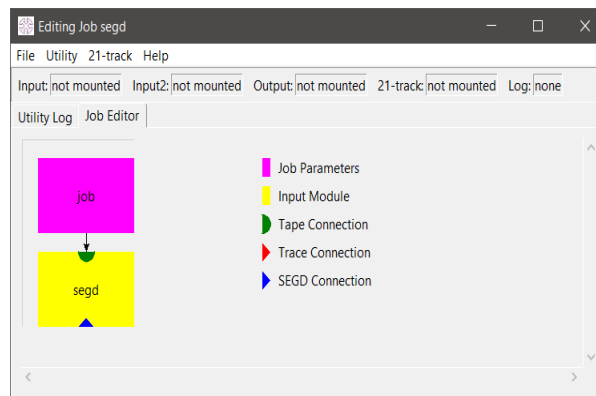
Editing Job segd

File Utility 21-track Help

Input: not mounted Input2: not mounted Output: not mounted 21-track: not mounted Log: none

Utility Log Job Editor

job

segd

Job Parameters

Input Module

Tape Connection

Trace Connection

SEGD Connection